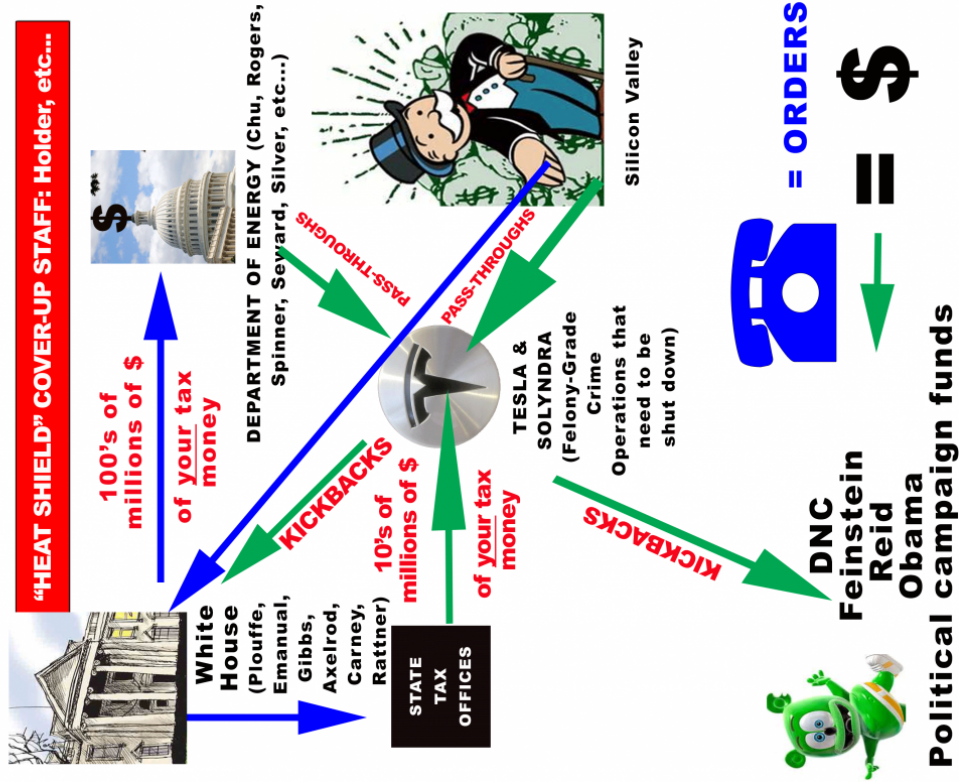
"HEAT SHIELD" COVER-UP STAFF: Holder, etc...

$

100's of millions of $ of your tax money

DEPARTMENT OF ENERGY (Chu, Rogers, Spinner, Seward, Silver, etc...)

PASS-THROUGHS

PASS-THROUGHS

Silicon Valley

= ORDERS

$ =

KICKBACKS

10's of millions of $ of your tax money

TESLA & SOLYNDRA (Felony-Grade Crime Operations that need to be shut down)

KICKBACKS

White House (Plouffe, Emanual, Gibbs, Axelrod, Carney, Rattner)

STATE TAX OFFICES

DNC
Feinstein
Reid
Obama
Political campaign funds